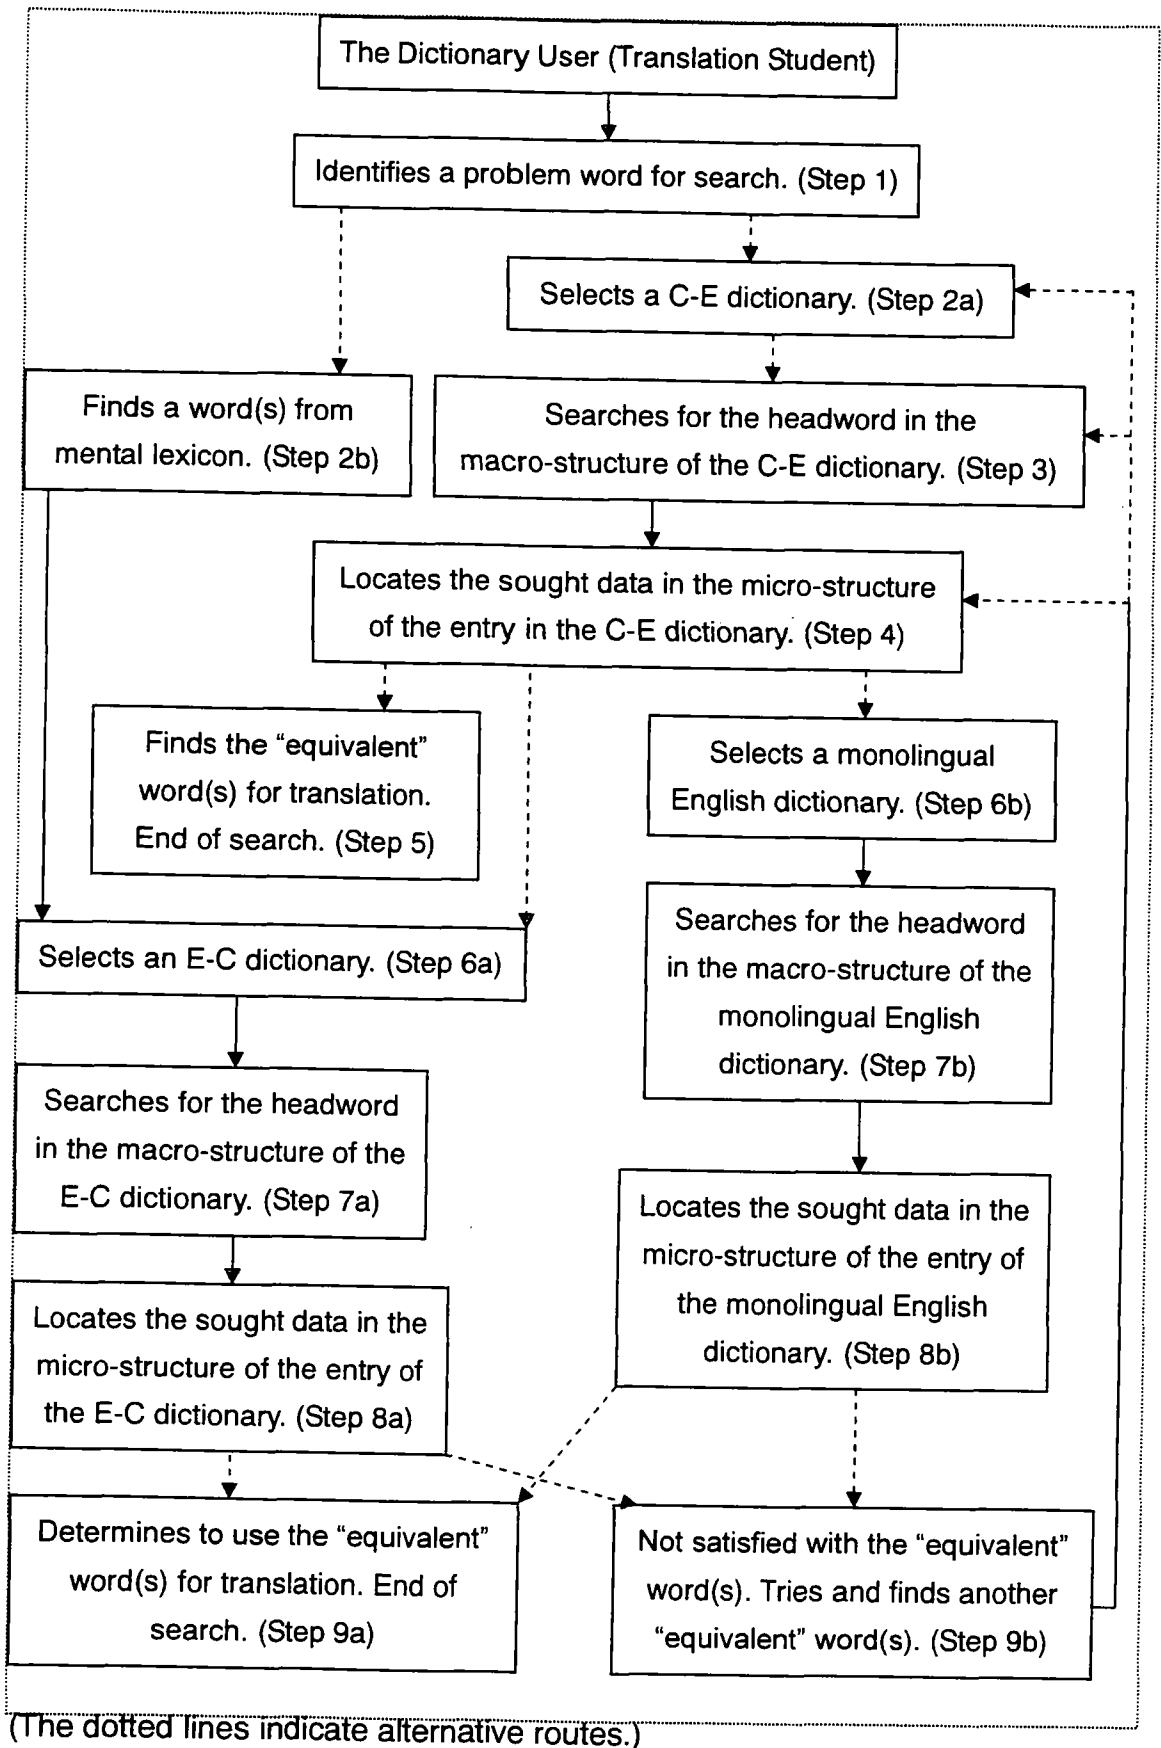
The Dictionary User (Translation Student)

Identifies a problem word for search. (Step 1)

Selects a C-E dictionary. (Step 2a)

Finds a word(s) from mental lexicon. (Step 2b)

Searches for the headword in the macro-structure of the C-E dictionary. (Step 3)

Locates the sought data in the micro-structure of the entry in the C-E dictionary. (Step 4)

Finds the "equivalent" word(s) for translation. End of search. (Step 5)

Selects a monolingual English dictionary. (Step 6b)

Selects an E-C dictionary. (Step 6a)

Searches for the headword in the macro-structure of the monolingual English dictionary. (Step 7b)

Searches for the headword in the macro-structure of the E-C dictionary. (Step 7a)

Locates the sought data in the micro-structure of the entry of the monolingual English dictionary. (Step 8b)

Locates the sought data in the micro-structure of the entry of the E-C dictionary. (Step 8a)

Determines to use the "equivalent" word(s) for translation. End of search. (Step 9a)

Not satisfied with the "equivalent" word(s). Tries and finds another "equivalent" word(s). (Step 9b)

(The dotted lines indicate alternative routes.)